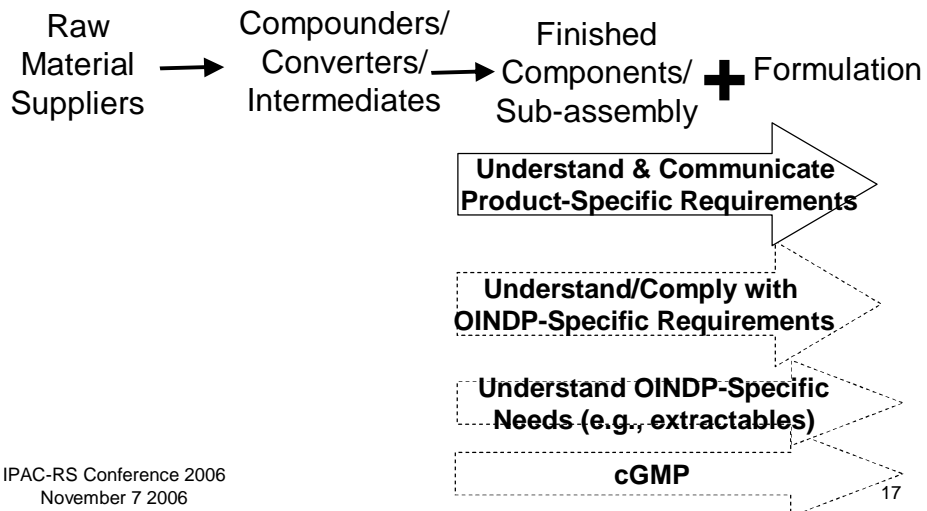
Raw Material Suppliers

Compounders/ Converters/ Intermediates

Finished Components/ Sub-assembly

+ Formulation

Understand & Communicate Product-Specific Requirements

Understand/Comply with OINDP-Specific Requirements

Understand OINDP-Specific Needs (e.g., extractables)

cGMP

IPAC-RS Conference 2006
November 7 2006

17